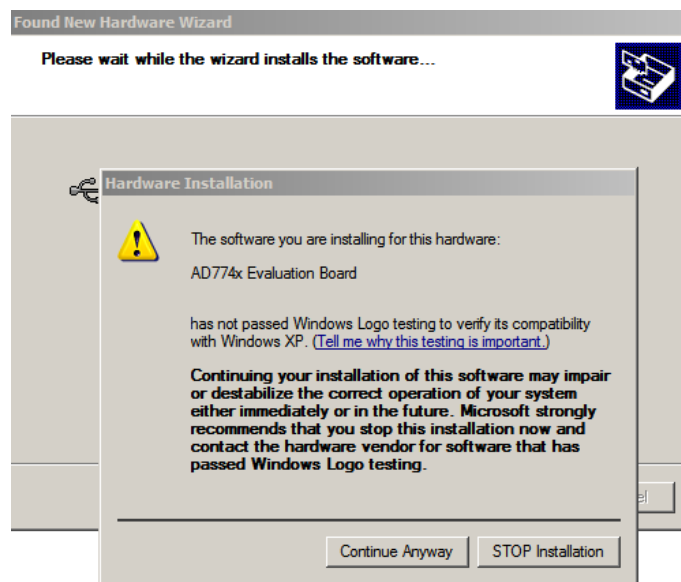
Found New Hardware Wizard

Please wait while the wizard installs the software...

Hardware Installation

The software you are installing for this hardware:

AD774x Evaluation Board

has not passed Windows Logo testing to verify its compatibility with Windows XP. (Tell me why this testing is important.)

Continuing your installation of this software may impair or destabilize the correct operation of your system either immediately or in the future. Microsoft strongly recommends that you stop this installation now and contact the hardware vendor for software that has passed Windows Logo testing.

Continue Anyway

STOP Installation

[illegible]el